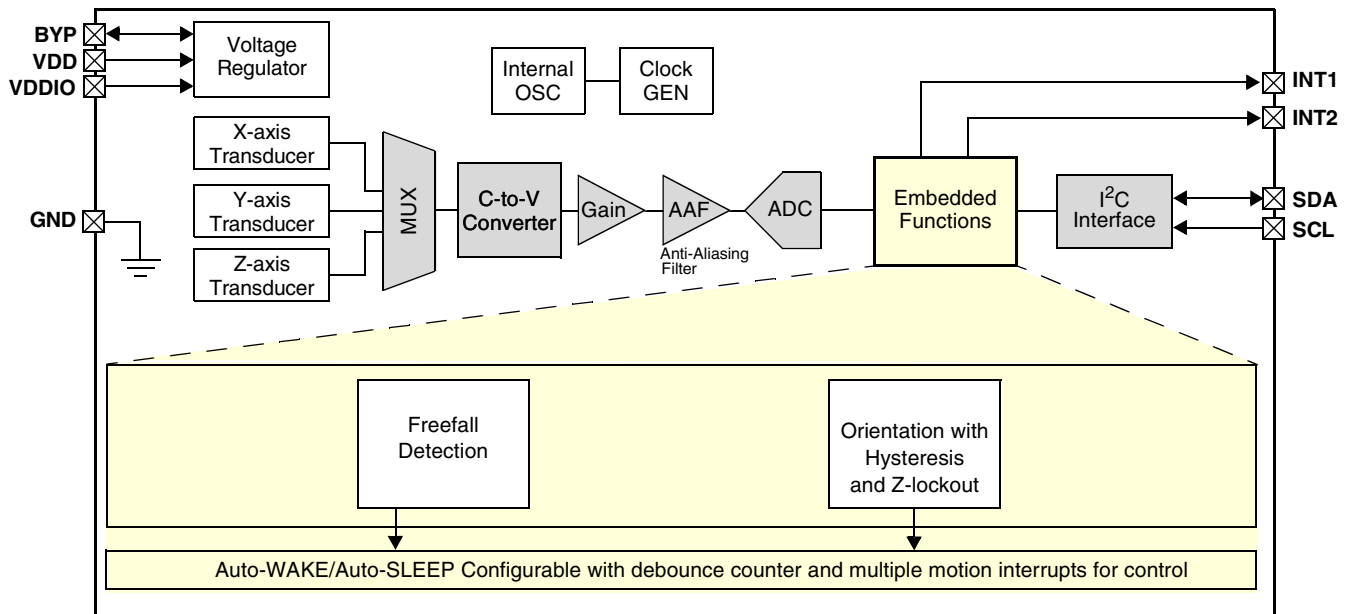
BYP
VDD
VDDIO
Voltage Regulator
Internal OSC
Clock GEN
INT1
INT2
X-axis Transducer
Y-axis Transducer
Z-axis Transducer
MUX
C-to-V Converter
Gain
AAF
Anti-Aliasing Filter
ADC
Embedded Functions
$I^2C$ Interface
SDA
SCL
GND
Freefall Detection
Orientation with Hysteresis and Z-lockout
Auto-WAKE/Auto-SLEEP Configurable with debounce counter and multiple motion interrupts for control